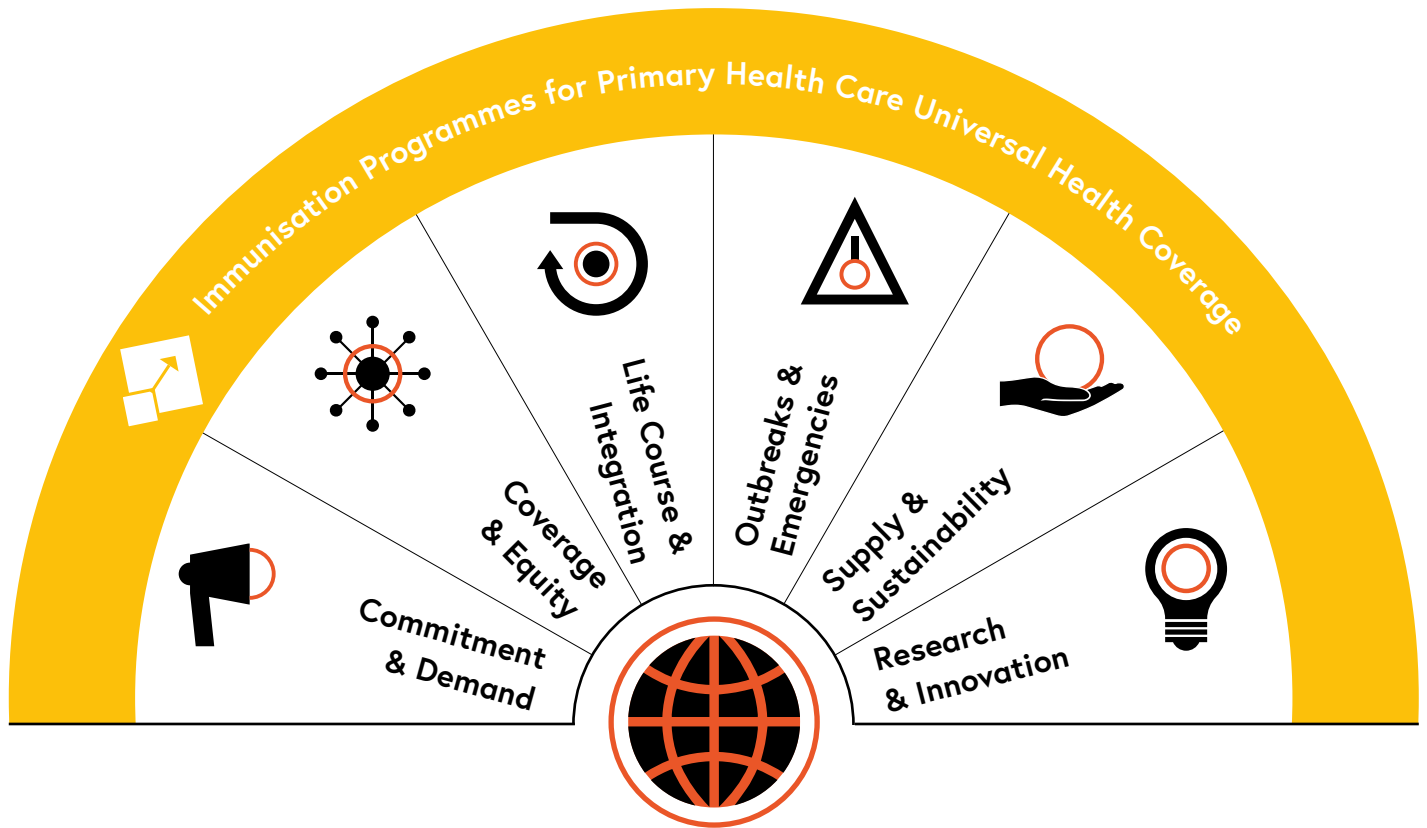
Immunisation Programmes for Primary Health Care Universal Health Coverage

Commitment & Demand

Coverage & Equity

Life Course & Integration

Outbreaks & Emergencies

Supply & Sustainability

Research & Innovation